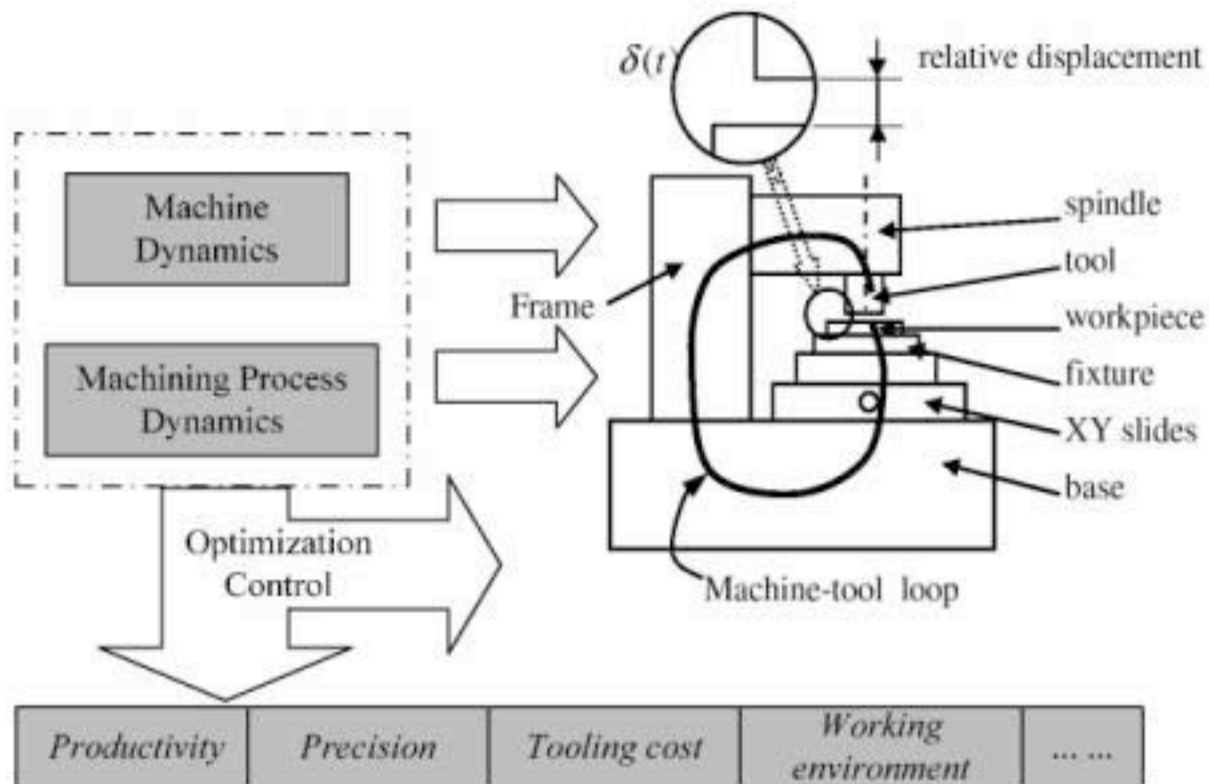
$\delta(t)$

relative displacement

Machine Dynamics

Machining Process Dynamics

Frame

spindle

tool

workpiece

fixture

XY slides

base

Optimization Control

Machine-tool loop

| Productivity | Precision | Tooling cost | Working environment | ... ... |
|---|---|---|---|---|